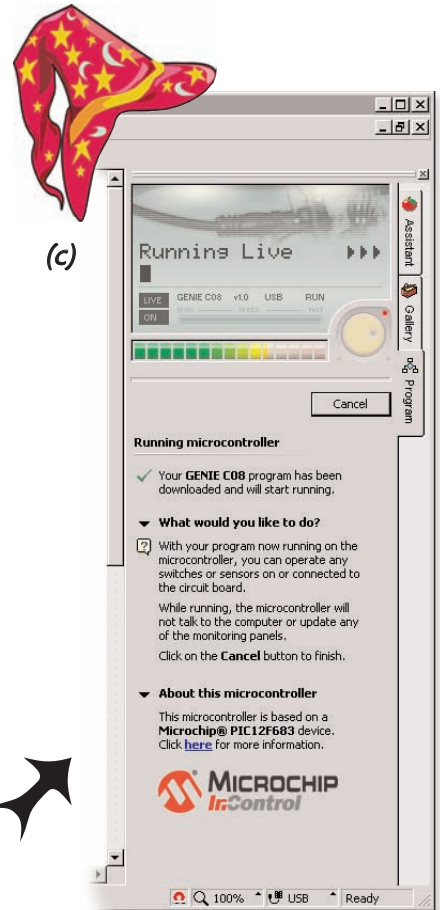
(c)

Running Live

LIVE GENIE C08 v1.0 USB RUN

ON

Assistant

Gallery

Program

Cancel

Running microcontroller

Your GENIE C08 program has been downloaded and will start running.

What would you like to do?

With your program now running on the microcontroller, you can operate any switches or sensors on or connected to the circuit board.

While running, the microcontroller will not talk to the computer or update any of the monitoring panels.

Click on the Cancel button to finish.

About this microcontroller

This microcontroller is based on a Microchip® PIC12F683 device. Click here for more information.

MICROCHIP InControl

100% USB Ready